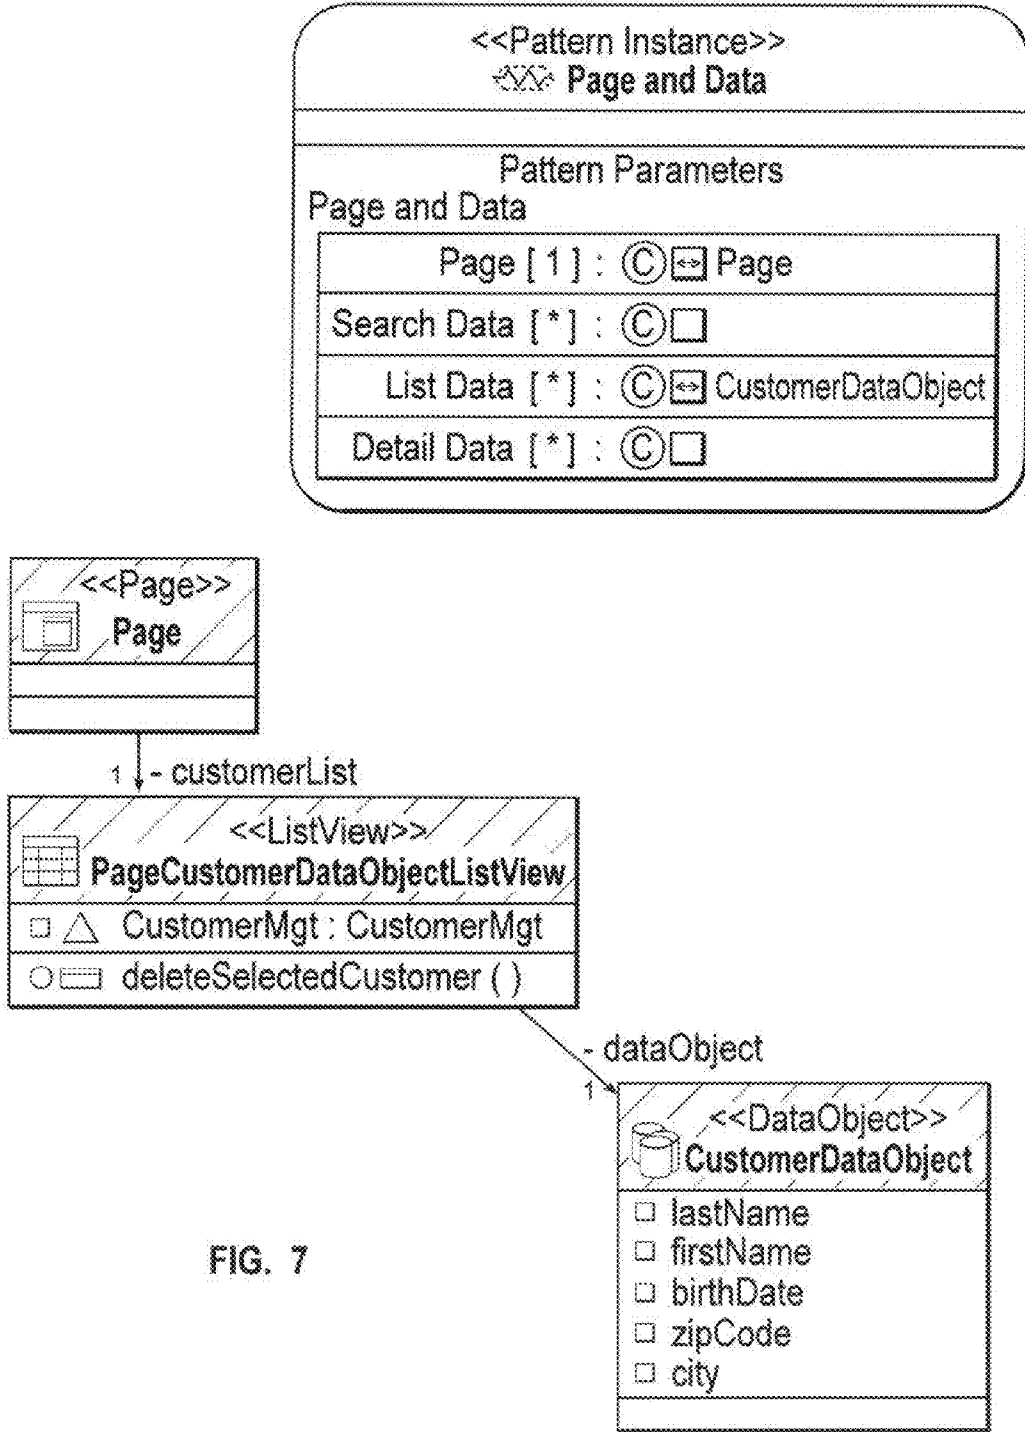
<<Pattern Instance>>
Page and Data

Pattern Parameters
Page and Data

| Page [ 1 ] : | Ⓒ Page |
|---|---|
| Search Data [ * ] : | Ⓒ |
| List Data [ * ] : | Ⓒ CustomerDataObject |
| Detail Data [ * ] : | Ⓒ |

<<Page>>
Page

1 - customerList

<<ListView>>
PageCustomerDataObjectListView
CustomerMgt : CustomerMgt
deleteSelectedCustomer ( )

- dataObject
1

<<DataObject>>
CustomerDataObject
lastName
firstName
birthDate
zipCode
city

FIG. 7